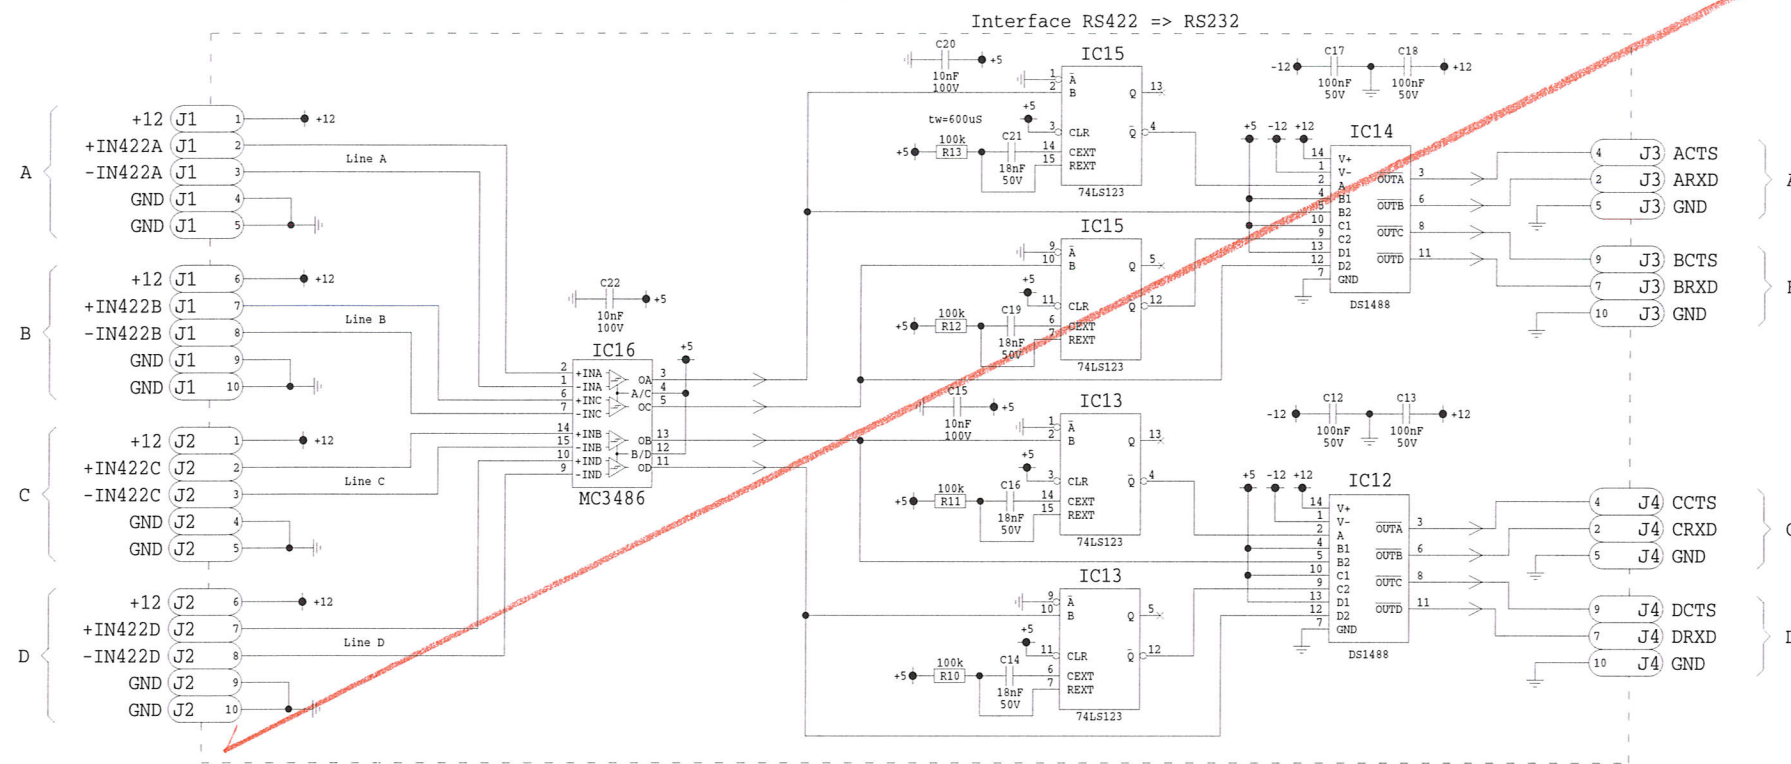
Interface RS422 => RS232

A
+12 J1 1 +12
+IN422A J1 2
-IN422A J1 3
GND J1 4
GND J1 5
Line A

B
+12 J1 6 +12
+IN422B J1 7
-IN422B J1 8
GND J1 9
GND J1 10
Line B

C
+12 J2 1 +12
+IN422C J2 2
-IN422C J2 3
GND J2 4
GND J2 5
Line C

D
+12 J2 6 +12
+IN422D J2 7
-IN422D J2 8
GND J2 9
GND J2 10
Line D

C22 +5 10nF 100V
IC16 +5
2 +INA 1 -INA 6 +INC 7 -INC OA 3 A/C 4 OC 5
14 +INB 15 -INB 10 +IND 9 -IND OB 13 B/D 12 OD 11
MC3486

C20 +5 10nF 100V
IC15
1 $\bar{A}$ 2 B Q 13
tw=600uS
+5 3 CLR $\bar{Q}$ 4
100k +5 R13 C21 14 CEXT 15 REXT 18nF 50V
74LS123

IC15
9 $\bar{A}$ 10 B Q 5
+5 11 CLR $\bar{Q}$ 12
100k +5 R12 C19 6 CEXT 7 REXT 18nF 50V
74LS123

C15 +5 10nF 100V
IC13
1 $\bar{A}$ 2 B Q 13
+5 3 CLR $\bar{Q}$ 4
100k +5 R11 C16 14 CEXT 15 REXT 18nF 50V
74LS123

IC13
9 $\bar{A}$ 10 B Q 5
+5 11 CLR $\bar{Q}$ 12
100k +5 R10 C14 6 CEXT 7 REXT 18nF 50V
74LS123

C17 C18
-12 100nF 50V 100nF 50V +12

+5 -12 +12
IC14
14 V+ 1 V- 2 A 4 B1 5 B2 10 C1 9 C2 13 D1 12 D2 7 GND
OUTA 3 OUTB 6 OUTC 8 OUTD 11
DS1488

C12 C13
-12 100nF 50V 100nF 50V +12

+5 -12 +12
IC12
14 V+ 1 V- 2 A 4 B1 5 B2 10 C1 9 C2 13 D1 12 D2 7 GND
OUTA 3 OUTB 6 OUTC 8 OUTD 11
DS1488

4 J3 ACTS
2 J3 ARXD
5 J3 GND
9 J3 BCTS
7 J3 BRXD
10 J3 GND
4 J4 CCTS
2 J4 CRXD
5 J4 GND
9 J4 DCTS
7 J4 DRXD
10 J4 GND